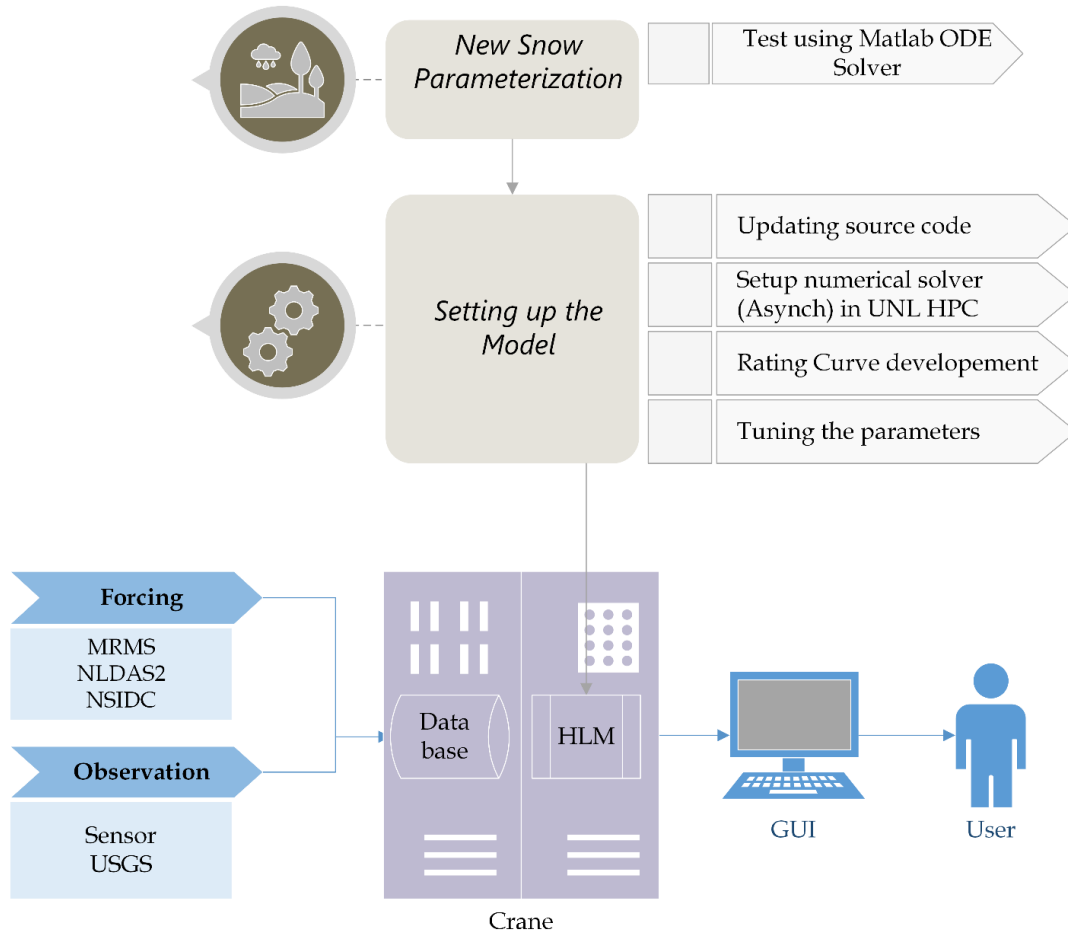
New Snow Parameterization

Test using Matlab ODE Solver

Setting up the Model

Updating source code

Setup numerical solver (Asynch) in UNL HPC

Rating Curve developement

Tuning the parameters

Forcing

MRMS
NLDAS2
NSIDC

Observation

Sensor
USGS

Data base

HLM

Crane

GUI

User